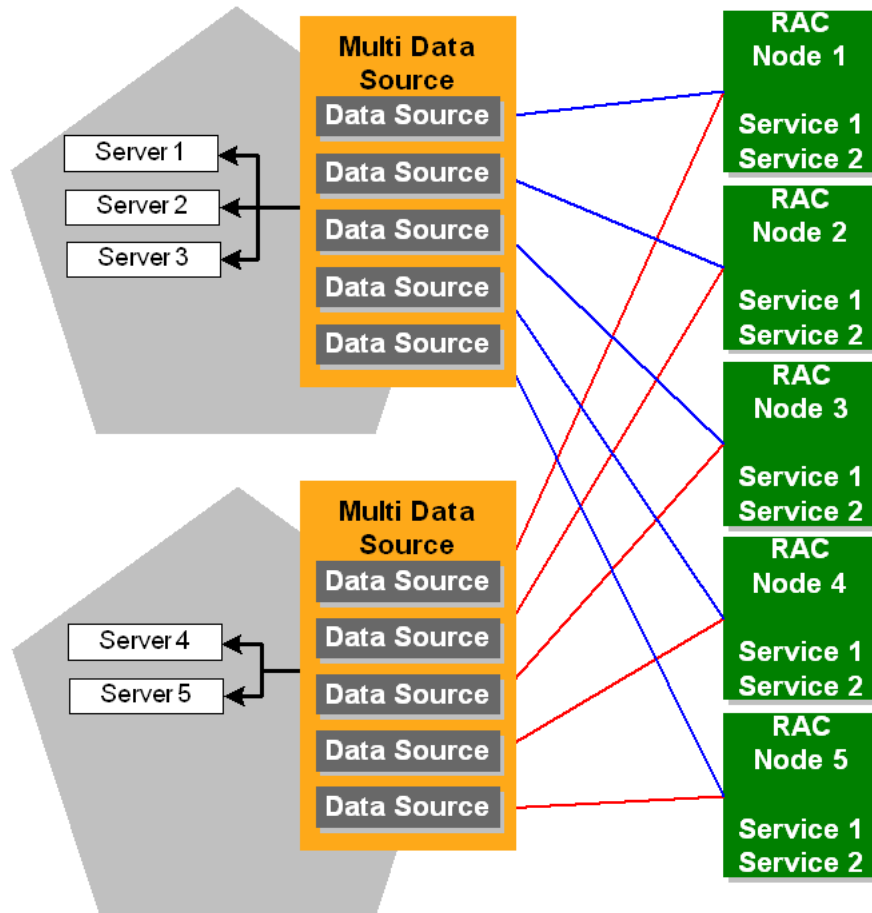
Multi Data Source
Data Source
Data Source
Data Source
Data Source
Data Source

Server 1
Server 2
Server 3

RAC Node 1
Service 1
Service 2

RAC Node 2
Service 1
Service 2

RAC Node 3
Service 1
Service 2

RAC Node 4
Service 1
Service 2

RAC Node 5
Service 1
Service 2

Multi Data Source
Data Source
Data Source
Data Source
Data Source
Data Source

Server 4
Server 5